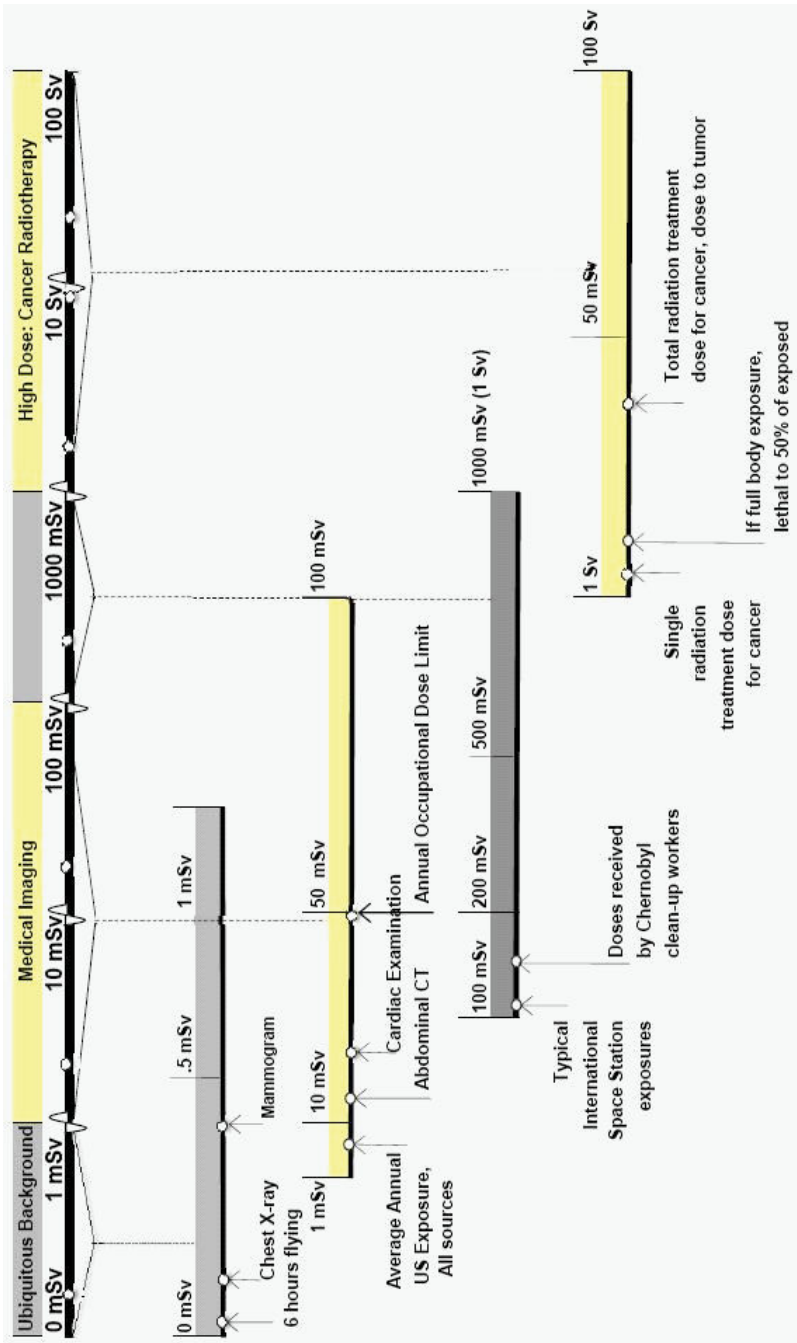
Ubiquitous Background
Medical Imaging
High Dose: Cancer Radiotherapy
0 mSv
1 mSv
10 mSv
100 mSv
1000 mSv
10 Sv
100 Sv

0 mSv
.5 mSv
1 mSv
Chest X-ray
6 hours flying
Mammogram

1 mSv
10 mSv
50 mSv
100 mSv
Average Annual US Exposure, All sources
Abdominal CT
Cardiac Examination
Annual Occupational Dose Limit

100 mSv
200 mSv
500 mSv
1000 mSv (1 Sv)
Typical International Space Station exposures
Doses received by Chernobyl clean-up workers

1 Sv
50 mSv
100 Sv
Single radiation treatment dose for cancer
If full body exposure, lethal to 50% of exposed
Total radiation treatment dose for cancer, dose to tumor